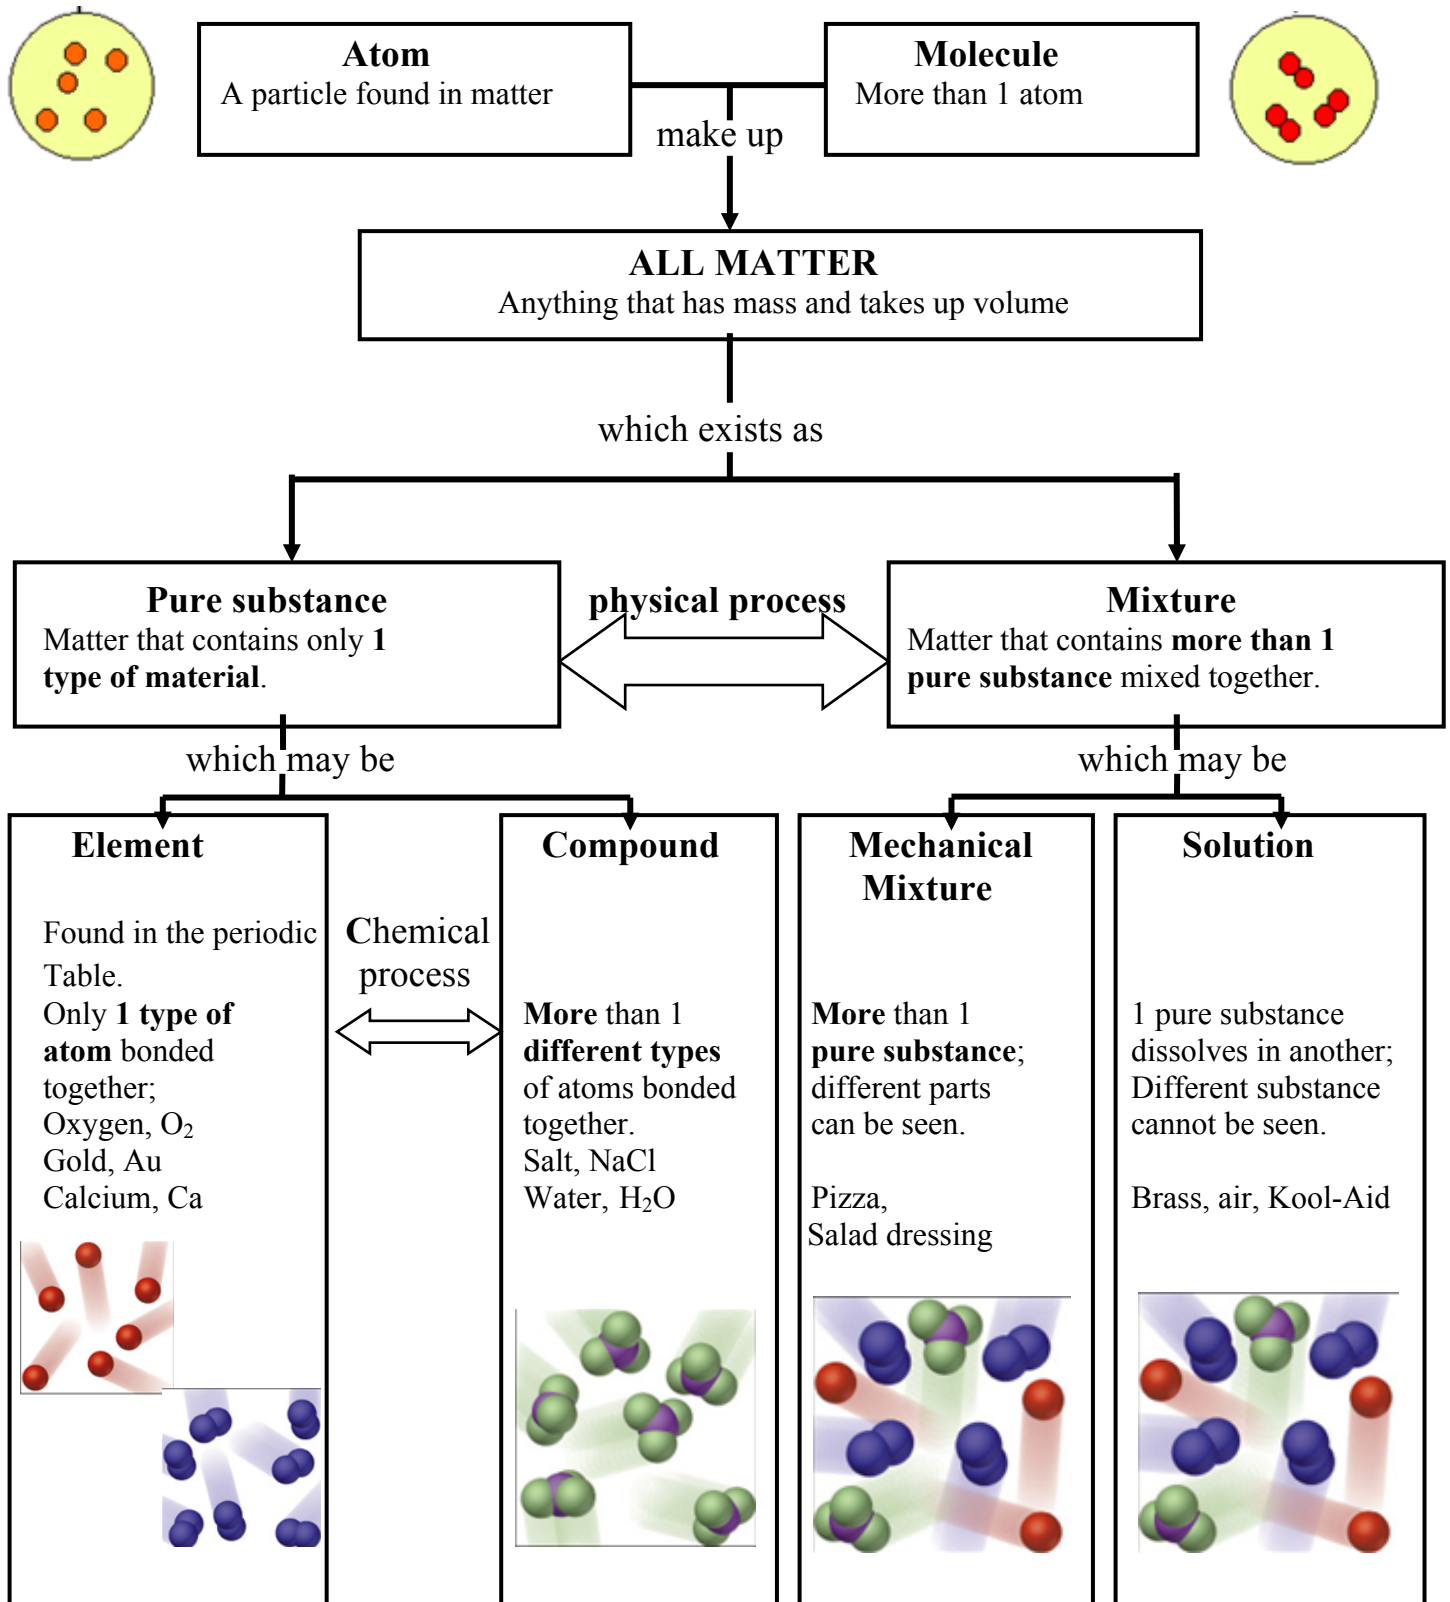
**Atom**
A particle found in matter

**Molecule**
More than 1 atom

make up

**ALL MATTER**
Anything that has mass and takes up volume

which exists as

**Pure substance**
Matter that contains only **1 type of material**.

**physical process**

**Mixture**
Matter that contains **more than 1 pure substance** mixed together.

which may be

which may be

**Element**

Found in the periodic Table.
Only **1 type of atom** bonded together;
Oxygen, $O_2$
Gold, Au
Calcium, Ca

Chemical process

**Compound**

**More** than 1 **different types** of atoms bonded together.
Salt, NaCl
Water, $H_2O$

**Mechanical Mixture**

**More** than 1 **pure substance**; different parts can be seen.

Pizza,
Salad dressing

**Solution**

1 pure substance dissolves in another; Different substance cannot be seen.

Brass, air, Kool-Aid